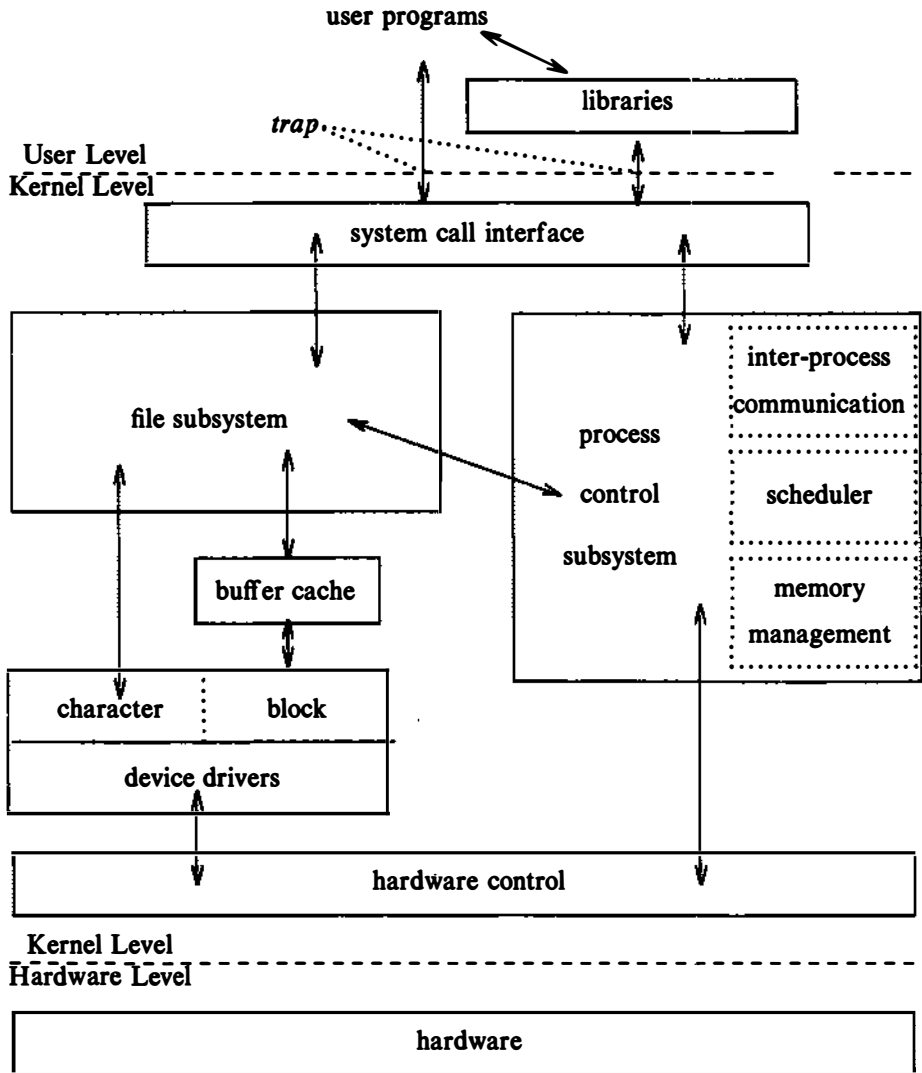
user programs

libraries

trap

User Level
Kernel Level

system call interface

file subsystem

process control subsystem

inter-process communication

scheduler

memory management

buffer cache

character

block

device drivers

hardware control

Kernel Level
Hardware Level

hardware